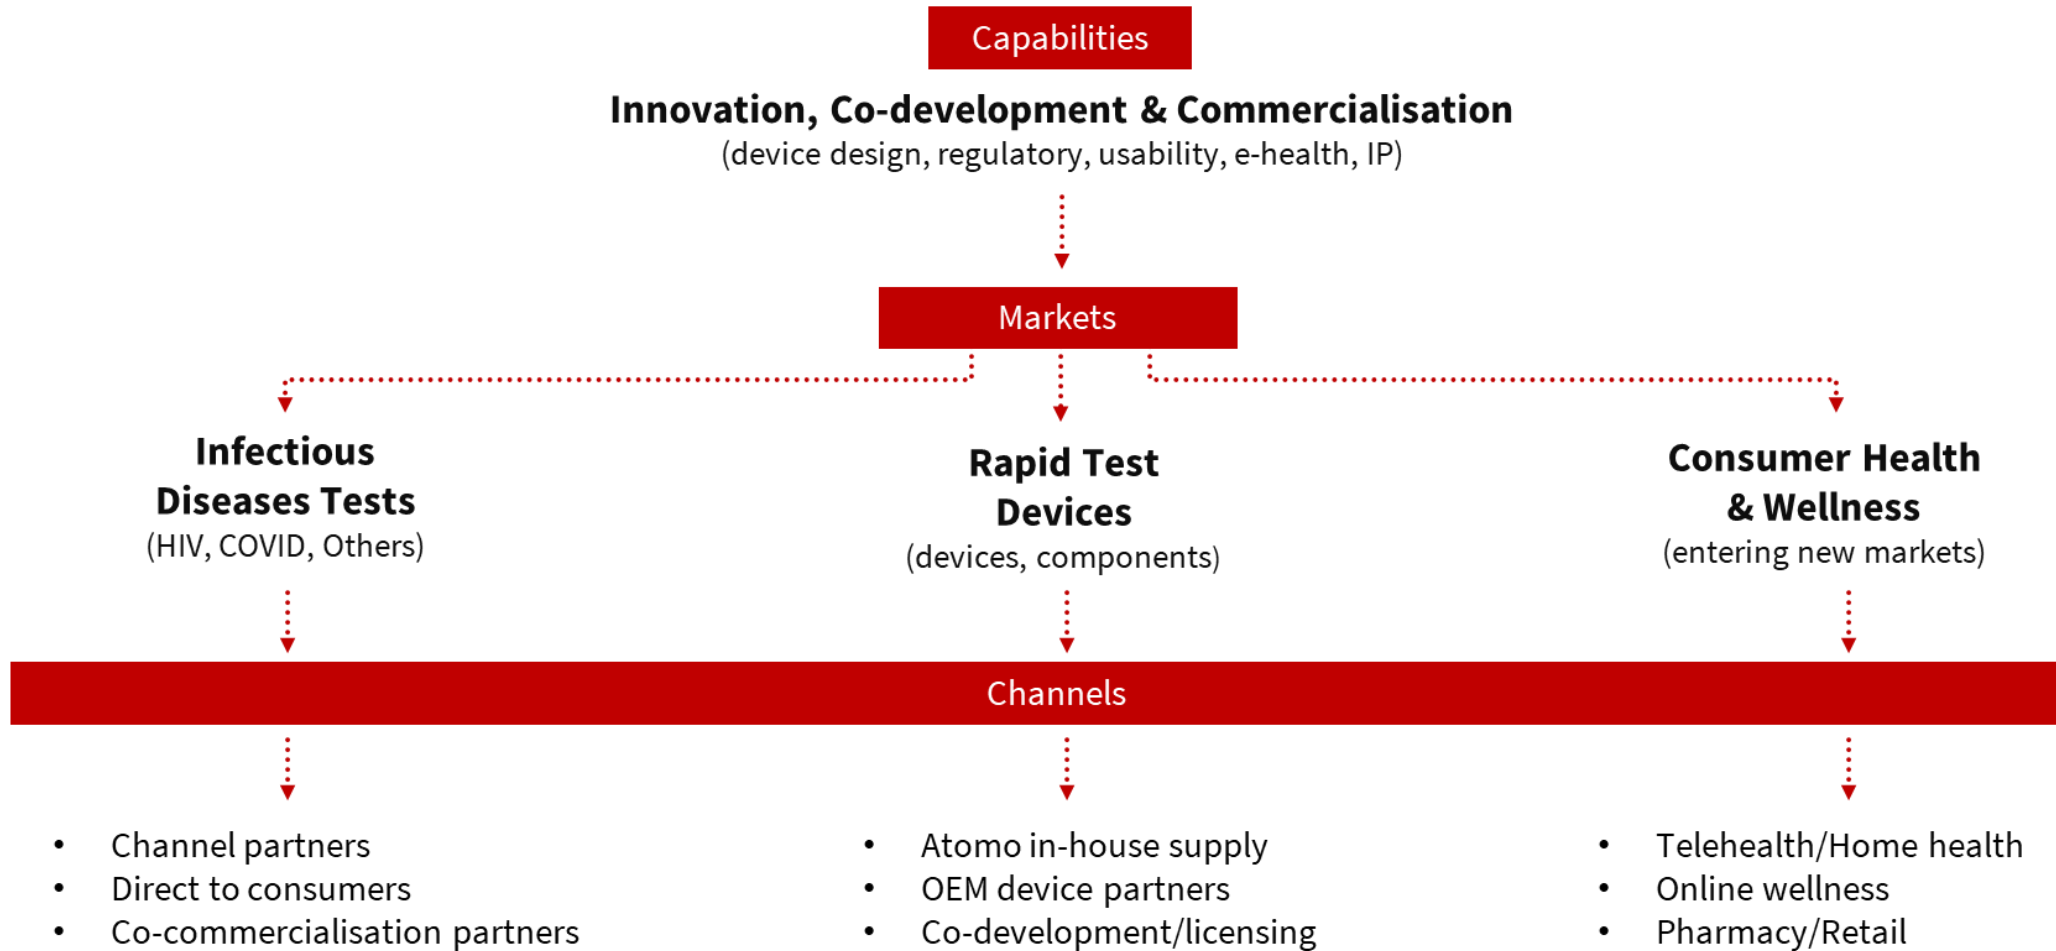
Capabilities

**Innovation, Co-development & Commercialisation**
(device design, regulatory, usability, e-health, IP)

Markets

**Infectious Diseases Tests**
(HIV, COVID, Others)

**Rapid Test Devices**
(devices, components)

**Consumer Health & Wellness**
(entering new markets)

Channels

- Channel partners
- Direct to consumers
- Co-commercialisation partners

- Atomo in-house supply
- OEM device partners
- Co-development/licensing

- Telehealth/Home health
- Online wellness
- Pharmacy/Retail